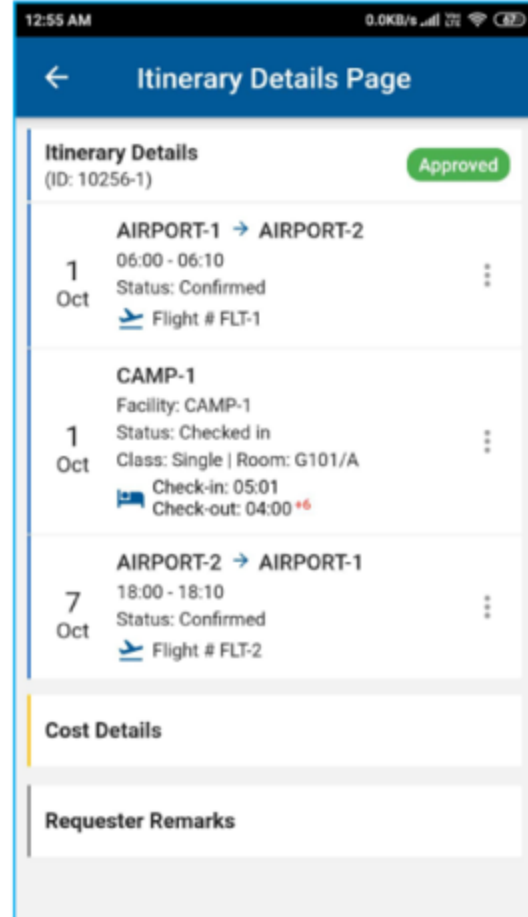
12:55 AM 0.0KB/s 67

← Itinerary Details Page

Itinerary Details
(ID: 10256-1)
Approved

1 Oct
AIRPORT-1 → AIRPORT-2
06:00 - 06:10
Status: Confirmed
Flight # FLT-1

1 Oct
CAMP-1
Facility: CAMP-1
Status: Checked in
Class: Single | Room: G101/A
Check-in: 05:01
Check-out: 04:00 +6

7 Oct
AIRPORT-2 → AIRPORT-1
18:00 - 18:10
Status: Confirmed
Flight # FLT-2

Cost Details

Requester Remarks